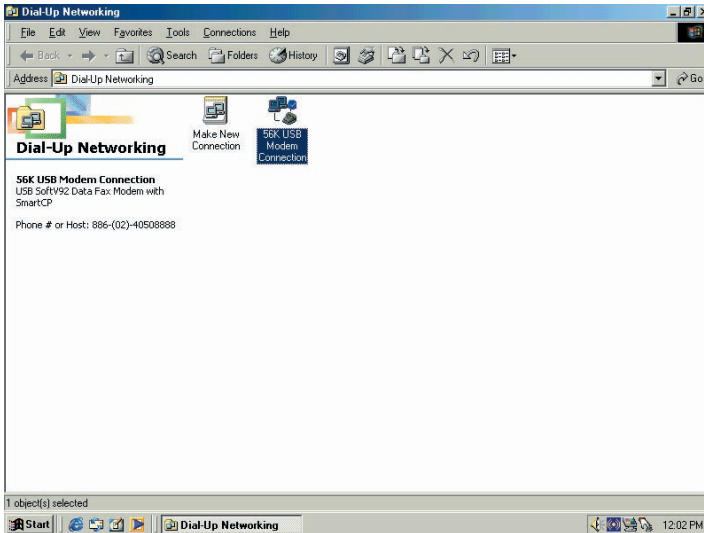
Dial-Up Networking

File Edit View Favorites Tools Connections Help

Back Search Folders History

Address Dial-Up Networking

Go

Dial-Up Networking

Make New Connection

56K USB Modem Connection

56K USB Modem Connection
USB SoftV92 Data Fax Modem with SmartCP

Phone # or Host: 886-(02)-40508888

1 object(s) selected

Start Dial-Up Networking 12:02 PM